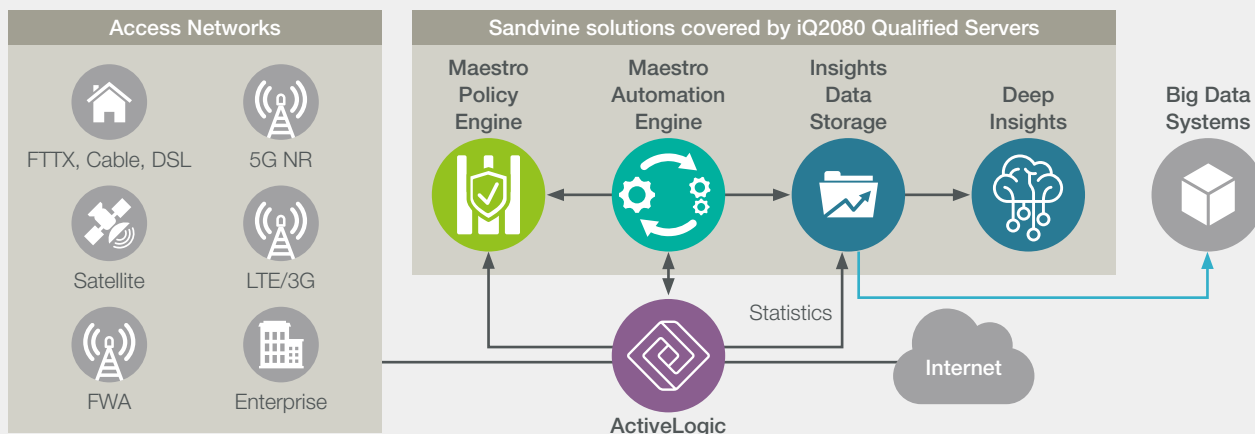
Access Networks

FTTX, Cable, DSL

5G NR

Satellite

LTE/3G

FWA

Enterprise

Sandvine solutions covered by iQ2080 Qualified Servers

Maestro Policy Engine

Maestro Automation Engine

Insights Data Storage

Deep Insights

Big Data Systems

Statistics

Internet

ActiveLogic